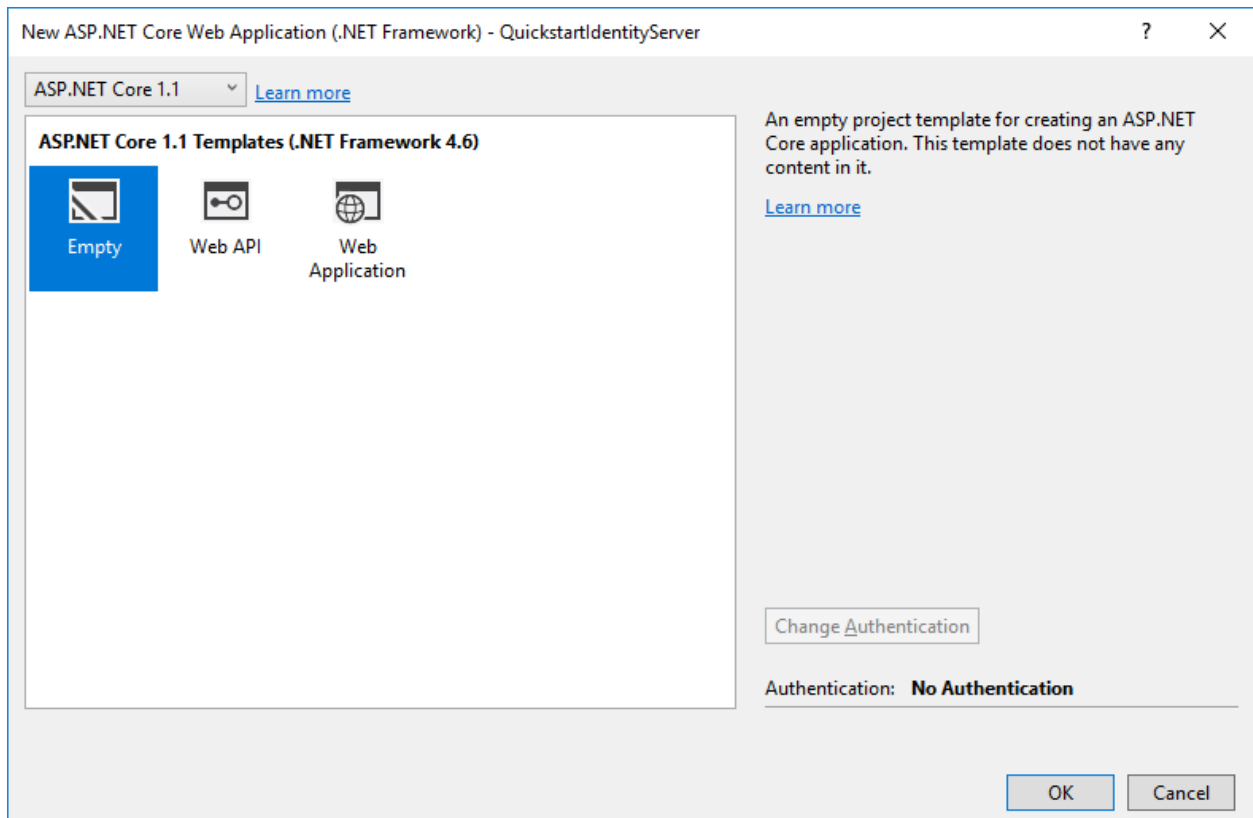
New ASP.NET Core Web Application (.NET Framework) - QuickstartIdentityServer

?

X

ASP.NET Core 1.1

Learn more

ASP.NET Core 1.1 Templates (.NET Framework 4.6)

Empty

Web API

Web Application

An empty project template for creating an ASP.NET Core application. This template does not have any content in it.

Learn more

Change Authentication

Authentication: **No Authentication**

OK

Cancel